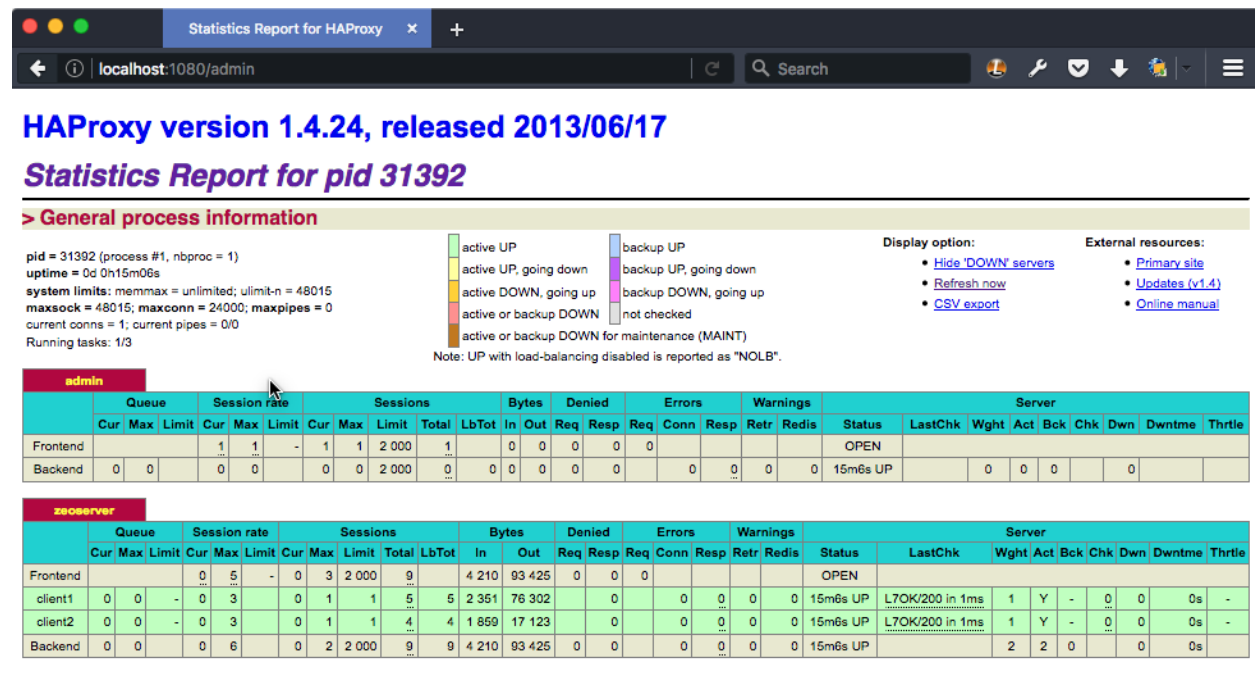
Statistics Report for HAProxy ×

localhost:1080/admin

Search

HAProxy version 1.4.24, released 2013/06/17

Statistics Report for pid 31392

> General process information

**pid** = 31392 (process #1, nbproc = 1)
**uptime** = 0d 0h15m06s
**system limits:** memmax = unlimited; ulimit-n = 48015
**maxsock** = 48015; **maxconn** = 24000; **maxpipes** = 0
current conns = 1; current pipes = 0/0
Running tasks: 1/3

active UP
active UP, going down
active DOWN, going up
active or backup DOWN
active or backup DOWN for maintenance (MAINT)
backup UP
backup UP, going down
backup DOWN, going up
not checked
Note: UP with load-balancing disabled is reported as "NOLB".

**Display option:**
- Hide 'DOWN' servers
- Refresh now
- CSV export

**External resources:**
- Primary site
- Updates (v1.4)
- Online manual

admin

| | Queue Cur | Queue Max | Queue Limit | Session rate Cur | Session rate Max | Session rate Limit | Sessions Cur | Sessions Max | Sessions Limit | Sessions Total | Sessions LbTot | Bytes In | Bytes Out | Denied Req | Denied Resp | Errors Req | Errors Conn | Errors Resp | Warnings Retr | Warnings Redis | Server Status | LastChk | Wght | Act | Bck | Chk | Dwn | Dwntme | Thrtle |
|---|---|---|---|---|---|---|---|---|---|---|---|---|---|---|---|---|---|---|---|---|---|---|---|---|---|---|---|---|---|
| Frontend | | | | 1 | 1 | - | 1 | 1 | 2 000 | 1 | | 0 | 0 | 0 | 0 | 0 | | | | | OPEN | | | | | | | | |
| Backend | 0 | 0 | | 0 | 0 | | 0 | 0 | 2 000 | 0 | 0 | 0 | 0 | 0 | 0 | | 0 | 0 | 0 | 0 | 15m6s UP | | 0 | 0 | 0 | | 0 | | |

zeoserver

| | Queue Cur | Queue Max | Queue Limit | Session rate Cur | Session rate Max | Session rate Limit | Sessions Cur | Sessions Max | Sessions Limit | Sessions Total | Sessions LbTot | Bytes In | Bytes Out | Denied Req | Denied Resp | Errors Req | Errors Conn | Errors Resp | Warnings Retr | Warnings Redis | Server Status | LastChk | Wght | Act | Bck | Chk | Dwn | Dwntme | Thrtle |
|---|---|---|---|---|---|---|---|---|---|---|---|---|---|---|---|---|---|---|---|---|---|---|---|---|---|---|---|---|---|
| Frontend | | | | 0 | 5 | - | 0 | 3 | 2 000 | 9 | | 4 210 | 93 425 | 0 | 0 | 0 | | | | | OPEN | | | | | | | | |
| client1 | 0 | 0 | - | 0 | 3 | | 0 | 1 | 1 | 5 | 5 | 2 351 | 76 302 | | 0 | | 0 | 0 | 0 | 0 | 15m6s UP | L7OK/200 in 1ms | 1 | Y | - | 0 | 0 | 0s | - |
| client2 | 0 | 0 | - | 0 | 3 | | 0 | 1 | 1 | 4 | 4 | 1 859 | 17 123 | | 0 | | 0 | 0 | 0 | 0 | 15m6s UP | L7OK/200 in 1ms | 1 | Y | - | 0 | 0 | 0s | - |
| Backend | 0 | 0 | | 0 | 6 | | 0 | 2 | 2 000 | 9 | 9 | 4 210 | 93 425 | 0 | 0 | | 0 | 0 | 0 | 0 | 15m6s UP | | 2 | 2 | 0 | | 0 | 0s | |